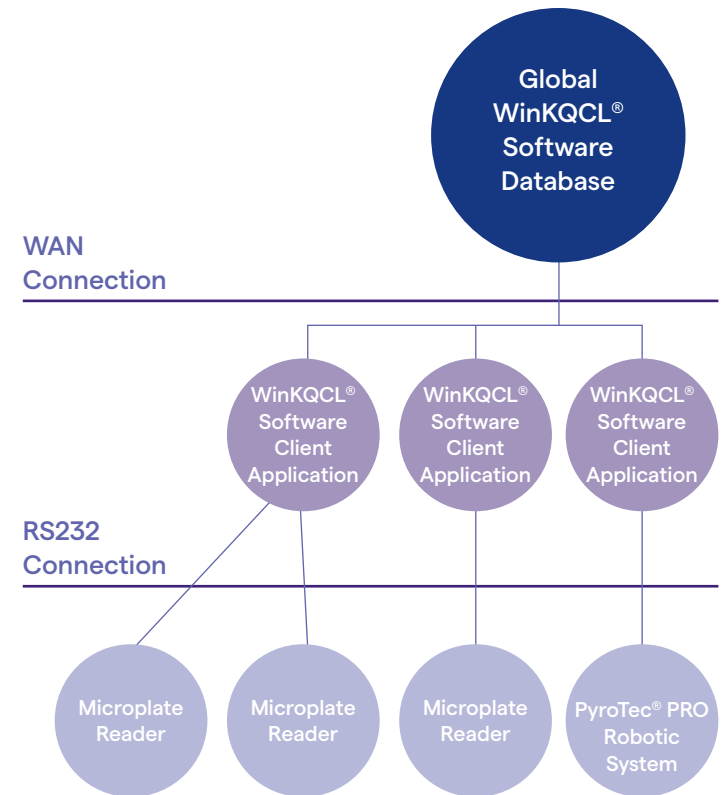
Global WinKQCL® Software Database

WAN Connection

WinKQCL® Software Client Application

WinKQCL® Software Client Application

WinKQCL® Software Client Application

RS232 Connection

Microplate Reader

Microplate Reader

Microplate Reader

PyroTec® PRO Robotic System